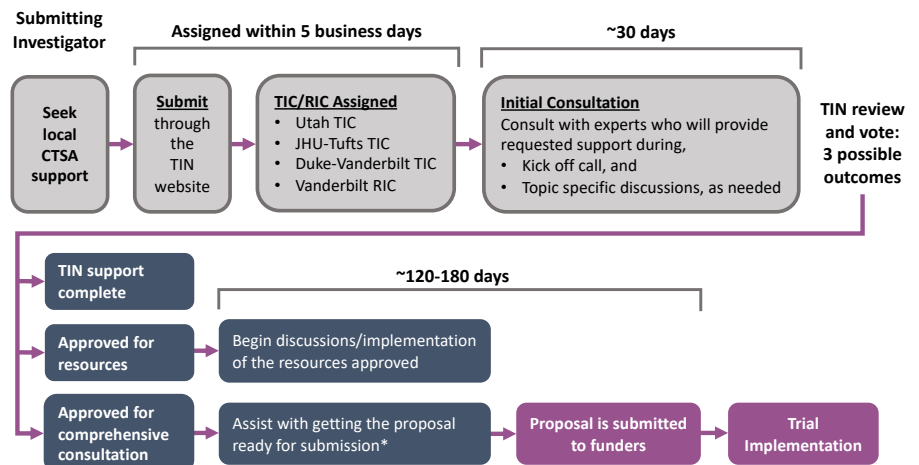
Submitting Investigator

Assigned within 5 business days

~30 days

Seek local CTSA support

Submit through the TIN website

TIC/RIC Assigned
• Utah TIC
• JHU-Tufts TIC
• Duke-Vanderbilt TIC
• Vanderbilt RIC

Initial Consultation
Consult with experts who will provide requested support during,
• Kick off call, and
• Topic specific discussions, as needed

TIN review and vote: 3 possible outcomes

TIN support complete

~120-180 days

Approved for resources

Begin discussions/implementation of the resources approved

Approved for comprehensive consultation

Assist with getting the proposal ready for submission*

Proposal is submitted to funders

Trial Implementation